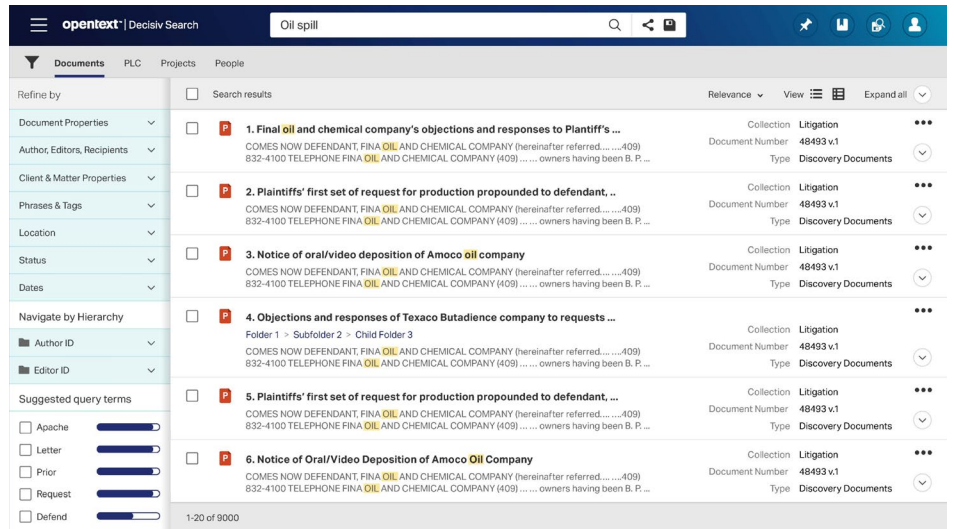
opentext™ | Decisiv Search

Oil spill

Documents PLC Projects People

Refine by

Document Properties

Author, Editors, Recipients

Client & Matter Properties

Phrases & Tags

Location

Status

Dates

Navigate by Hierarchy

Author ID

Editor ID

Suggested query terms

Apache

Letter

Prior

Request

Defend

Search results

Relevance View Expand all

P 1. Final oil and chemical company's objections and responses to Plantiff's ...
COMES NOW DEFENDANT, FINA OIL AND CHEMICAL COMPANY (hereinafter referred.... ....409) 832-4100 TELEPHONE FINA OIL AND CHEMICAL COMPANY (409) ... ... owners having been B. P. ...
Collection Litigation
Document Number 48493 v.1
Type Discovery Documents

P 2. Plaintiffs' first set of request for production propounded to defendant, ..
COMES NOW DEFENDANT, FINA OIL AND CHEMICAL COMPANY (hereinafter referred.... ....409) 832-4100 TELEPHONE FINA OIL AND CHEMICAL COMPANY (409) ... ... owners having been B. P. ...
Collection Litigation
Document Number 48493 v.1
Type Discovery Documents

P 3. Notice of oral/video deposition of Amoco oil company
COMES NOW DEFENDANT, FINA OIL AND CHEMICAL COMPANY (hereinafter referred.... ....409) 832-4100 TELEPHONE FINA OIL AND CHEMICAL COMPANY (409) ... ... owners having been B. P. ...
Collection Litigation
Document Number 48493 v.1
Type Discovery Documents

P 4. Objections and responses of Texaco Butadience company to requests ...
Folder 1 > Subfolder 2 > Child Folder 3
COMES NOW DEFENDANT, FINA OIL AND CHEMICAL COMPANY (hereinafter referred.... ....409) 832-4100 TELEPHONE FINA OIL AND CHEMICAL COMPANY (409) ... ... owners having been B. P. ...
Collection Litigation
Document Number 48493 v.1
Type Discovery Documents

P 5. Plaintiffs' first set of request for production propounded to defendant, ...
COMES NOW DEFENDANT, FINA OIL AND CHEMICAL COMPANY (hereinafter referred.... ....409) 832-4100 TELEPHONE FINA OIL AND CHEMICAL COMPANY (409) ... ... owners having been B. P. ...
Collection Litigation
Document Number 48493 v.1
Type Discovery Documents

P 6. Notice of Oral/Video Deposition of Amoco Oil Company
COMES NOW DEFENDANT, FINA OIL AND CHEMICAL COMPANY (hereinafter referred.... ....409) 832-4100 TELEPHONE FINA OIL AND CHEMICAL COMPANY (409) ... ... owners having been B. P. ...
Collection Litigation
Document Number 48493 v.1
Type Discovery Documents

1-20 of 9000